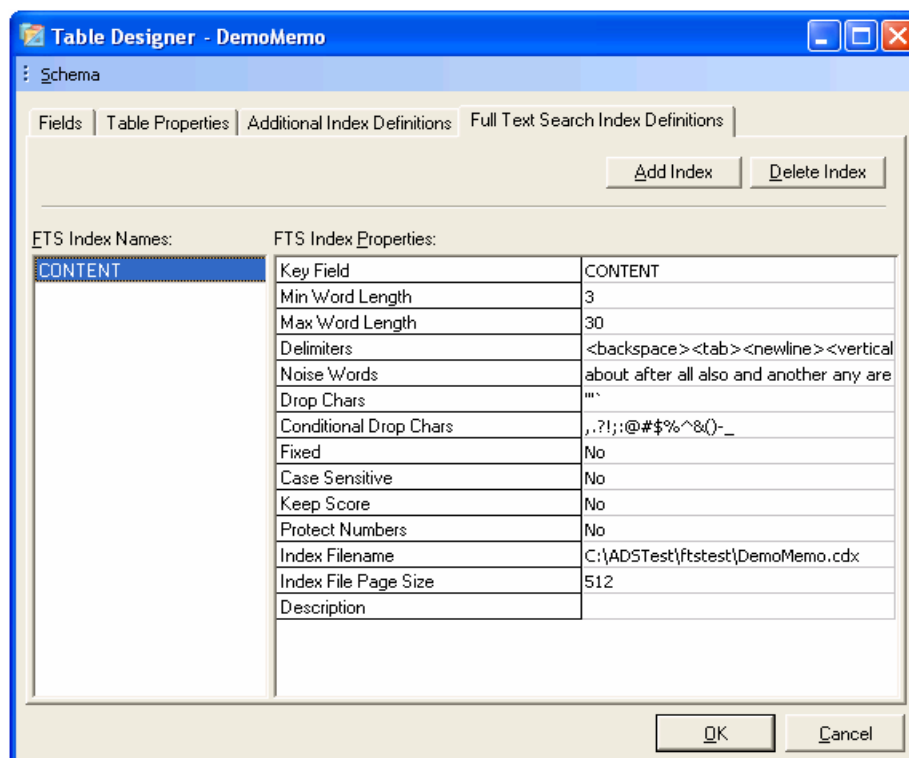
Table Designer - DemoMemo

Schema

Fields | Table Properties | Additional Index Definitions | Full Text Search Index Definitions

Add Index | Delete Index

FTS Index Names:

CONTENT

FTS Index Properties:

| | |
|---|---|
| Key Field | CONTENT |
| Min Word Length | 3 |
| Max Word Length | 30 |
| Delimiters | <backspace><tab><newline><vertical |
| Noise Words | about after all also and another any are |
| Drop Chars | "'` |
| Conditional Drop Chars | ,.?!;:@#$%^&()-_ |
| Fixed | No |
| Case Sensitive | No |
| Keep Score | No |
| Protect Numbers | No |
| Index Filename | C:\ADSTest\ftstest\DemoMemo.cdx |
| Index File Page Size | 512 |
| Description | |

OK | Cancel